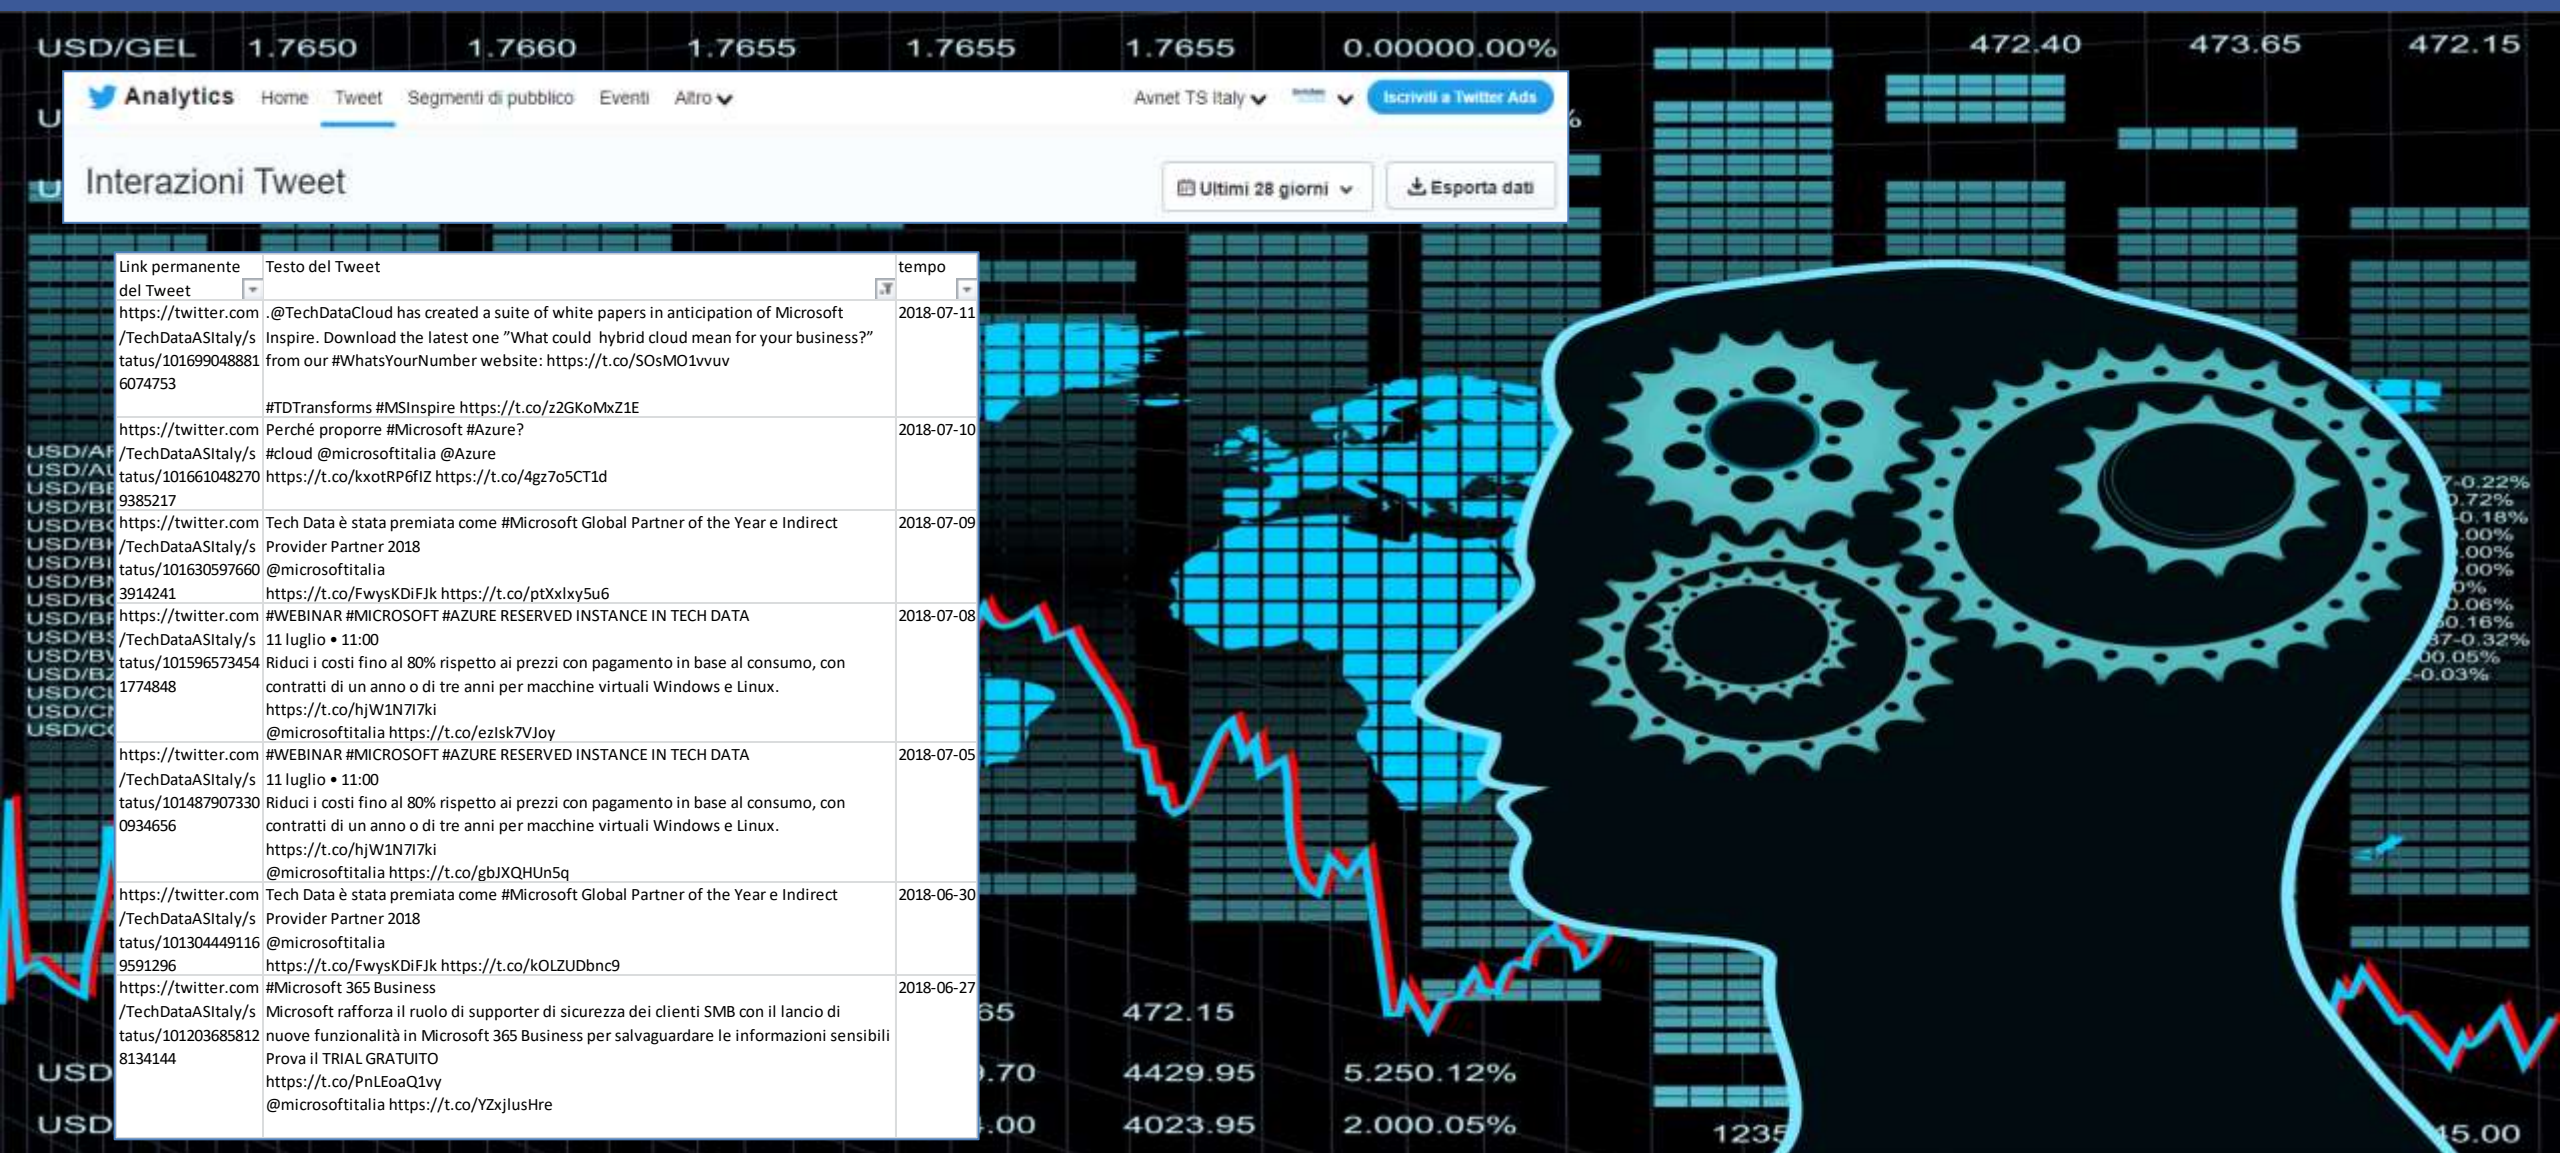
USD/GEL 1.7650 1.7660 1.7655 1.7655 1.7655 0.00000.00% 472.40 473.65 472.15

Analytics Home Tweet Segmenti di pubblico Eventi Altro

Avnet TS Italy

Iscriviti a Twitter Ads

Interazioni Tweet

Ultimi 28 giorni

Esporta dati

| Link permanente del Tweet | Testo del Tweet | tempo |
|---|---|---|
| https://twitter.com/TechDataASItaly/status/1016990488816074753 | .@TechDataCloud has created a suite of white papers in anticipation of Microsoft Inspire. Download the latest one "What could hybrid cloud mean for your business?" from our #WhatsYourNumber website: https://t.co/SOsMO1vvuv #TDTransforms #MSInspire https://t.co/z2GKoMxZ1E | 2018-07-11 |
| https://twitter.com/TechDataASItaly/status/1016610482709385217 | Perché proporre #Microsoft #Azure? #cloud @microsoftitalia @Azure https://t.co/kxotRP6fIZ https://t.co/4gz7o5CT1d | 2018-07-10 |
| https://twitter.com/TechDataASItaly/status/1016305976603914241 | Tech Data è stata premiata come #Microsoft Global Partner of the Year e Indirect Provider Partner 2018 @microsoftitalia https://t.co/FwysKDiFJk https://t.co/ptXxlxy5u6 | 2018-07-09 |
| https://twitter.com/TechDataASItaly/status/1015965734541774848 | #WEBINAR #MICROSOFT #AZURE RESERVED INSTANCE IN TECH DATA 11 luglio • 11:00 Riduci i costi fino al 80% rispetto ai prezzi con pagamento in base al consumo, con contratti di un anno o di tre anni per macchine virtuali Windows e Linux. https://t.co/hjW1N7I7ki @microsoftitalia https://t.co/ezIsk7VJoy | 2018-07-08 |
| https://twitter.com/TechDataASItaly/status/1014879073300934656 | #WEBINAR #MICROSOFT #AZURE RESERVED INSTANCE IN TECH DATA 11 luglio • 11:00 Riduci i costi fino al 80% rispetto ai prezzi con pagamento in base al consumo, con contratti di un anno o di tre anni per macchine virtuali Windows e Linux. https://t.co/hjW1N7I7ki @microsoftitalia https://t.co/gbJXQHUn5q | 2018-07-05 |
| https://twitter.com/TechDataASItaly/status/1013044491169591296 | Tech Data è stata premiata come #Microsoft Global Partner of the Year e Indirect Provider Partner 2018 @microsoftitalia https://t.co/FwysKDiFJk https://t.co/kOLZUDbnc9 | 2018-06-30 |
| https://twitter.com/TechDataASItaly/status/1012036858128134144 | #Microsoft 365 Business Microsoft rafforza il ruolo di supporter di sicurezza dei clienti SMB con il lancio di nuove funzionalità in Microsoft 365 Business per salvaguardare le informazioni sensibili Prova il TRIAL GRATUITO https://t.co/PnLEoaQ1vy @microsoftitalia https://t.co/YZxjlusHre | 2018-06-27 |

472.15 4429.95 5.250.12% 4023.95 2.000.05%